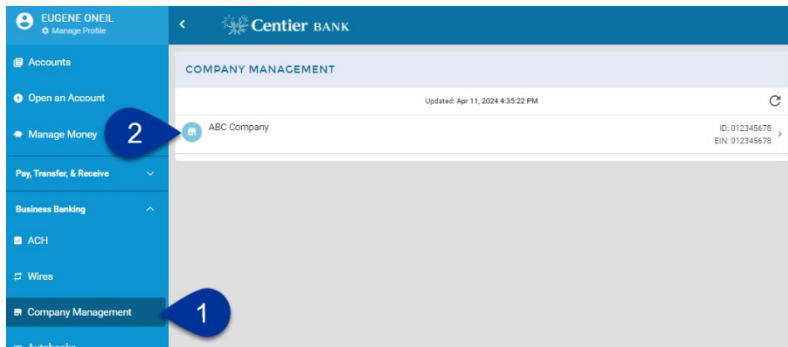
EUGENE ONEIL
Manage Profile

Centier BANK

Accounts

Open an Account

Manage Money

Pay, Transfer, & Receive

Business Banking

ACH

Wires

Company Management

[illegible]

COMPANY MANAGEMENT

Updated: Apr 11, 2024 4:35:22 PM

ABC Company

ID: 012345678
EIN: 012345678

2

1